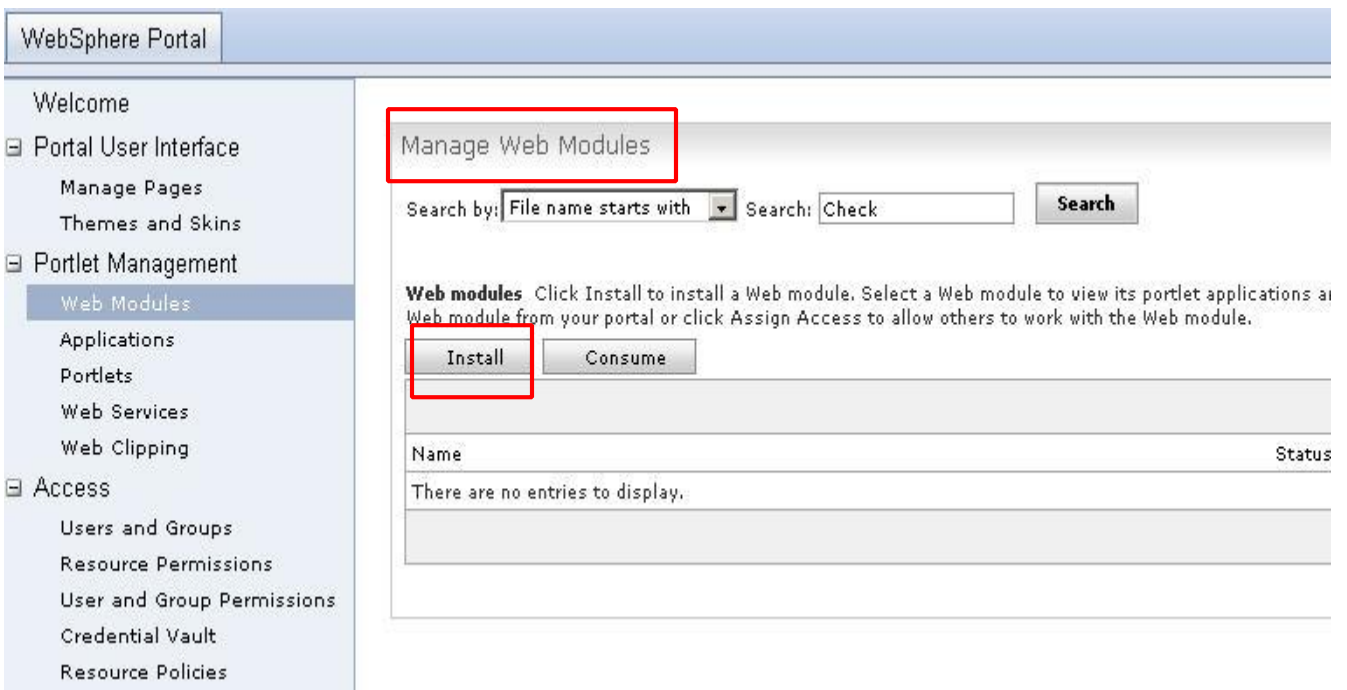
WebSphere Portal

Welcome
⊟ Portal User Interface
Manage Pages
Themes and Skins
⊟ Portlet Management
Web Modules
Applications
Portlets
Web Services
Web Clipping
⊟ Access
Users and Groups
Resource Permissions
User and Group Permissions
Credential Vault
Resource Policies

Manage Web Modules

Search by: File name starts with Search: Check Search

**Web modules** Click Install to install a Web module. Select a Web module to view its portlet applications ar Web module from your portal or click Assign Access to allow others to work with the Web module.

Install Consume

| Name | Status |
|---|---|
| There are no entries to display. | |